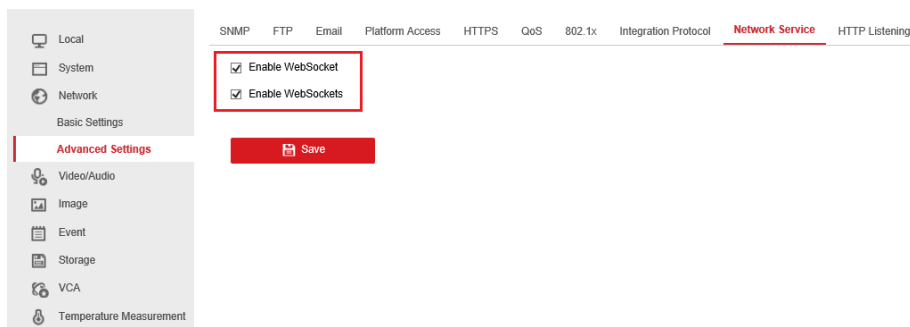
Local
System
Network
Basic Settings
Advanced Settings
Video/Audio
Image
Event
Storage
VCA
Temperature Measurement

SNMP FTP Email Platform Access HTTPS QoS 802.1x Integration Protocol Network Service HTTP Listening

Enable WebSocket
Enable WebSockets

Save